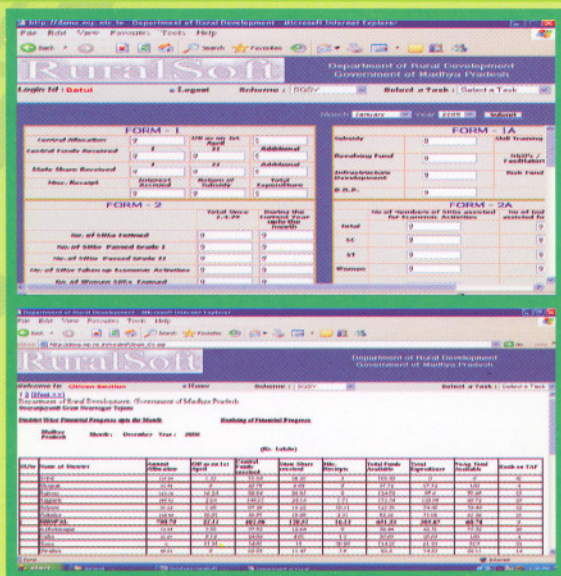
http://demo.mp.nic.in - Department of Rural Development - Microsoft Internet Explorer

File Edit View Favorites Tools Help

Back Search Favorites

RuralSoft

Department of Rural Development
Government of Madhya Pradesh

Login Id : Betul

Logout

Scheme : SGSY

Select a Task : Select a Task

Month January Year 2005 Submit

FORM - 1

Central Allocation

OB as on 1st April

Central Funds Received

Additional

State Share Received

Additional

Misc. Receipt

Interest Accrued

Return of Subsidy

Total Expenditure

FORM - 1A

Subsidy

Skill Training

Revolving Fund

NGO's / Facilitation

Infrastructure Development

Risk Fund

B.P.P.

FORM - 2

Total Since 1.4.99

During the Current Year upto the month

No. of SHGs Formed

No. of SHGs Passed Grade I

No. of SHGs Passed Grade II

No. of SHGs Taken up Economic Activities

No. of Women SHGs Formed

FORM - 2A

No of Members of SHGs assisted for Economic Activities

Total

SC

ST

Women

Department of Rural Development - Microsoft Internet Explorer

File Edit View Favorites Tools Help

RuralSoft

Department of Rural Development
Government of Madhya Pradesh

Welcome To Citizen Section

Home

Scheme : SGSY

Select a Task : Select a Task

Department of Rural Development, Government of Madhya Pradesh

Swarnjayanti Gram Swarozgar Yojana

District Wise Financial Progress upto the Month

Ranking of Financial Progress

Madhya Pradesh

Month : December Year : 2004

(Rs. Lakhs)

| Sl.No | Name of District | Annual Allocation | OB as on 1st April | Central Funds Received | State Share Received | Misc. Receipts | Total Funds Available | Total Expenditure | % age Total Available | Rank as TAF |
|---|---|---|---|---|---|---|---|---|---|---|
| | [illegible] | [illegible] | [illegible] | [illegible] | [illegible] | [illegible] | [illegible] | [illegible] | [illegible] | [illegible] |